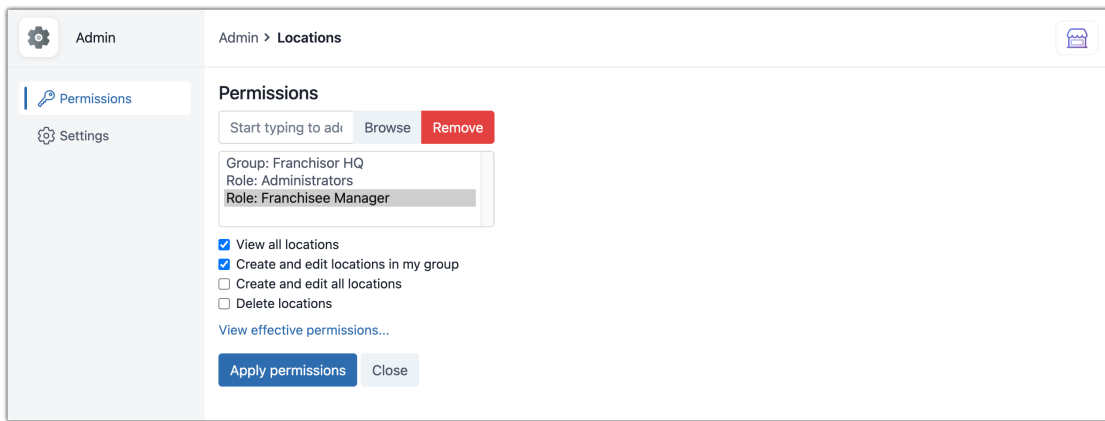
Admin

Permissions
Settings

Admin > Locations

Permissions

Start typing to adı
Browse
Remove

Group: Franchisor HQ
Role: Administrators
Role: Franchisee Manager

View all locations
Create and edit locations in my group
Create and edit all locations
Delete locations

View effective permissions...

Apply permissions
Close